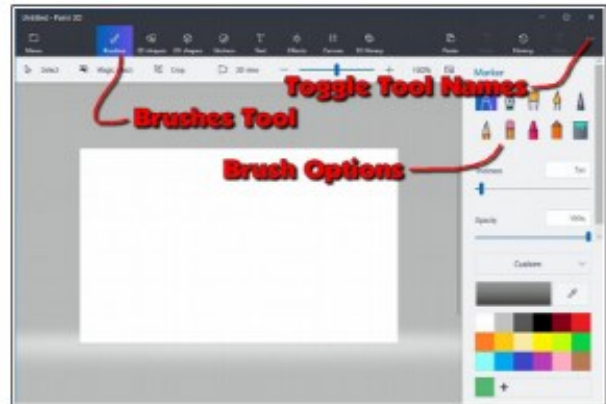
Untitled - Paint 3D

Menu
Brushes
2D shapes
3D shapes
Stickers
Text
Effects
Canvas
3D library
Paste
History

Select
Magic select
Crop
3D view
100%

Marker

Thickness
Opacity
100%
Custom

Toggle Tool Names
Brushes Tool
Brush Options